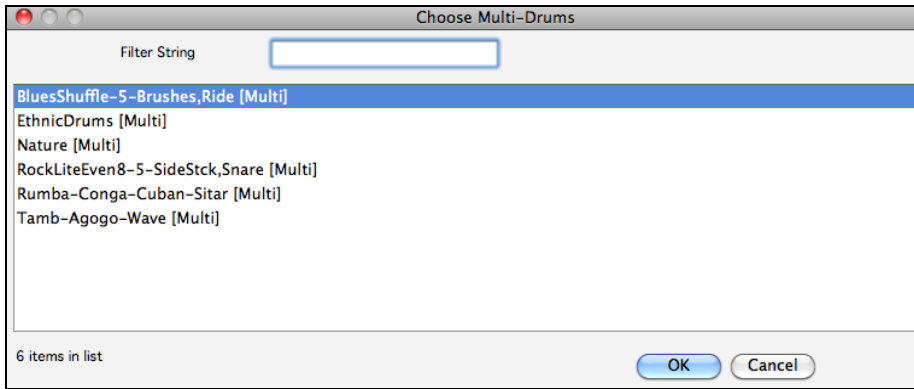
Choose Multi-Drums

Filter String

BluesShuffle-5-Brushes,Ride [Multi]
EthnicDrums [Multi]
Nature [Multi]
RockLiteEven8-5-SideStck,Snare [Multi]
Rumba-Conga-Cuban-Sitar [Multi]
Tamb-Agogo-Wave [Multi]

6 items in list

OK
Cancel